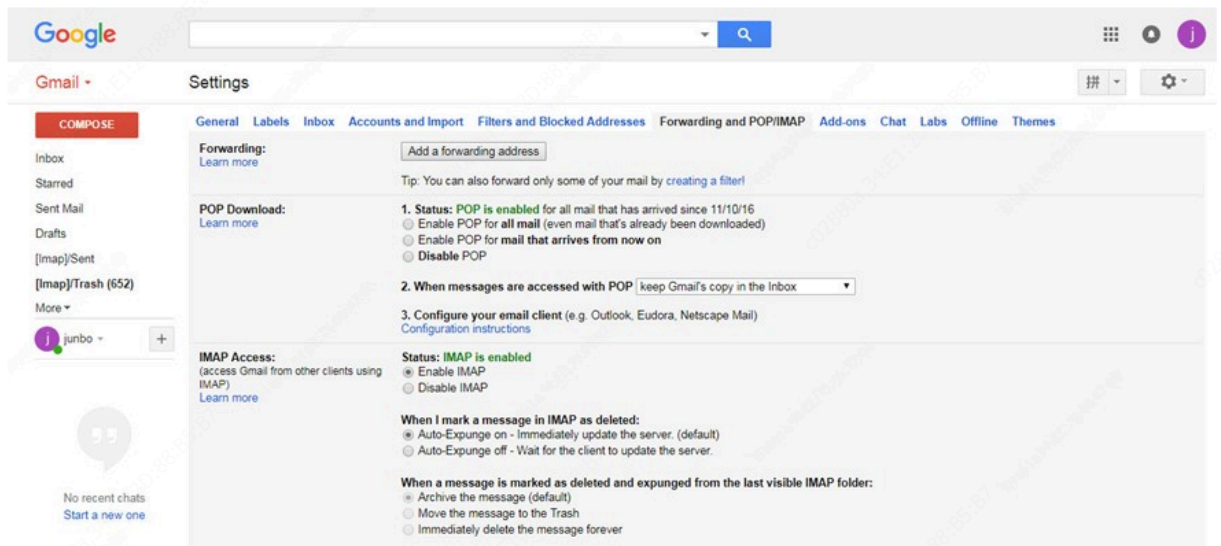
Google

j

Gmail ▾

Settings

拼

COMPOSE

Inbox
Starred
Sent Mail
Drafts
[Imap]/Sent
[Imap]/Trash (652)
More ▾

j junbo ▾ +

No recent chats
Start a new one

General Labels Inbox Accounts and Import Filters and Blocked Addresses Forwarding and POP/IMAP Add-ons Chat Labs Offline Themes

Forwarding:
Learn more

Add a forwarding address

Tip: You can also forward only some of your mail by creating a filter!

POP Download:
Learn more

1. Status: POP is enabled for all mail that has arrived since 11/10/16
Enable POP for all mail (even mail that's already been downloaded)
Enable POP for mail that arrives from now on
Disable POP

2. When messages are accessed with POP keep Gmail's copy in the Inbox

3. Configure your email client (e.g. Outlook, Eudora, Netscape Mail)
Configuration instructions

IMAP Access:
(access Gmail from other clients using IMAP)
Learn more

Status: IMAP is enabled
Enable IMAP
Disable IMAP

When I mark a message in IMAP as deleted:
Auto-Expunge on - Immediately update the server. (default)
Auto-Expunge off - Wait for the client to update the server.

When a message is marked as deleted and expunged from the last visible IMAP folder:
Archive the message (default)
Move the message to the Trash
Immediately delete the message forever